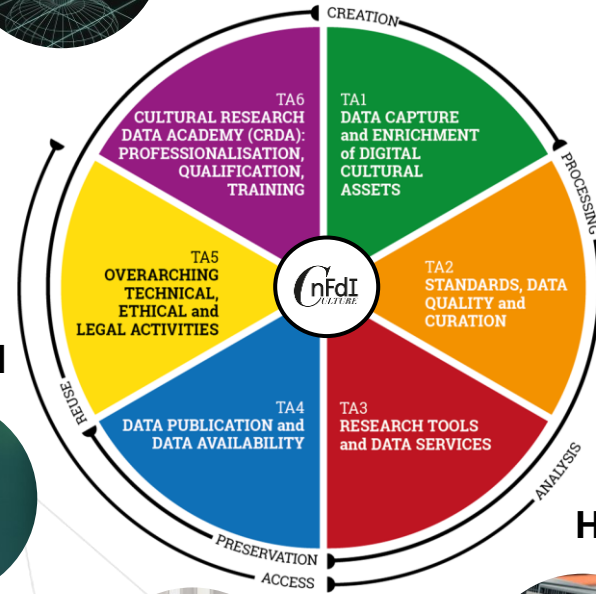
CREATION

TA1
DATA CAPTURE and ENRICHMENT of DIGITAL CULTURAL ASSETS

PROCESSING

TA2
STANDARDS, DATA QUALITY and CURATION

ANALYSIS

TA3
RESEARCH TOOLS and DATA SERVICES

ACCESS

PRESERVATION

TA4
DATA PUBLICATION and DATA AVAILABILITY

REUSE

TA5
OVERARCHING TECHNICAL, ETHICAL and LEGAL ACTIVITIES

TA6
CULTURAL RESEARCH DATA ACADEMY (CRDA): PROFESSIONALISATION, QUALIFICATION, TRAINING

CNFDI CULTURE

I

H